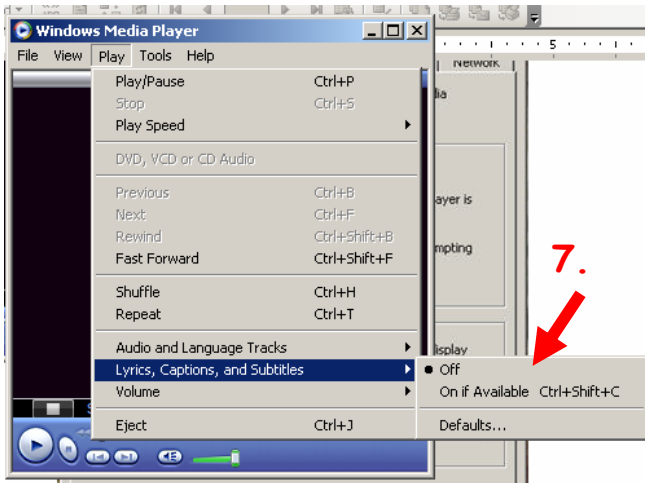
Windows Media Player

File View Play Tools Help

Play/Pause Ctrl+P
Stop Ctrl+S
Play Speed
DVD, VCD or CD Audio
Previous Ctrl+B
Next Ctrl+F
Rewind Ctrl+Shift+B
Fast Forward Ctrl+Shift+F
Shuffle Ctrl+H
Repeat Ctrl+T
Audio and Language Tracks
Lyrics, Captions, and Subtitles
Volume
Eject Ctrl+J

Off
On if Available Ctrl+Shift+C
Defaults...

Network
ia
ayer is
mpting
isplay

5

7.